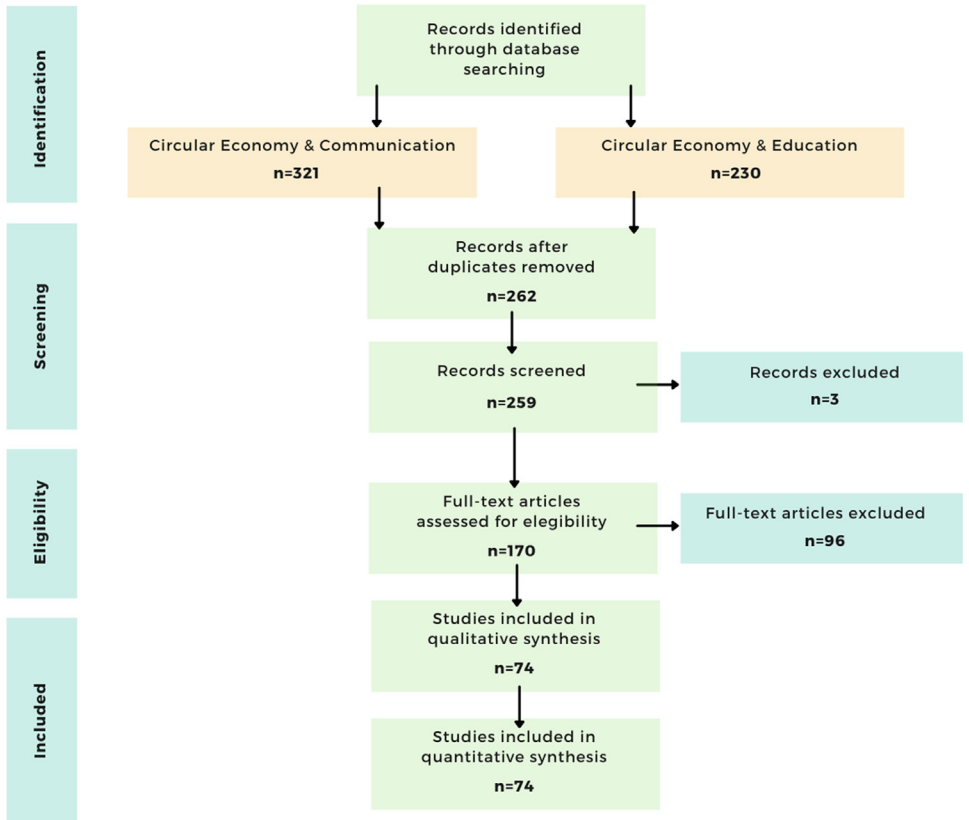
Identification

Records identified through database searching

Circular Economy & Communication
n=321

Circular Economy & Education
n=230

Screening

Records after duplicates removed
n=262

Records screened
n=259

Records excluded
n=3

Eligibility

Full-text articles assessed for elegibility
n=170

Full-text articles excluded
n=96

Included

Studies included in qualitative synthesis
n=74

Studies included in quantitative synthesis
n=74